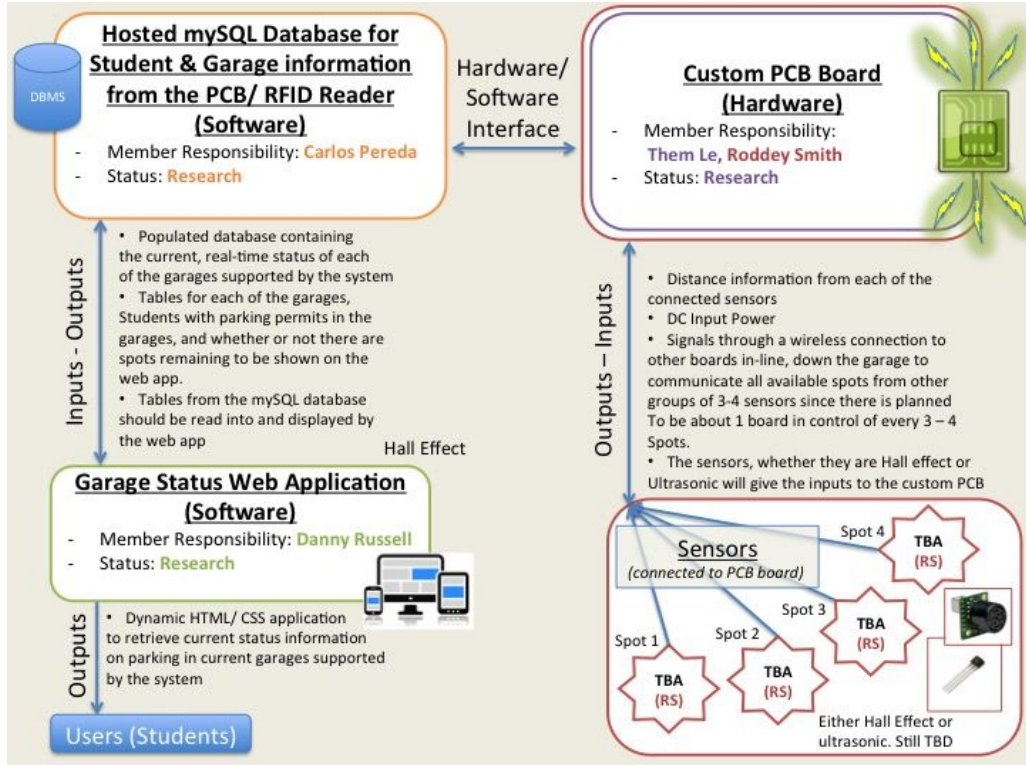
DBMS

**Hosted mySQL Database for Student & Garage information from the PCB/ RFID Reader (Software)**
- Member Responsibility: Carlos Pereda
- Status: Research

Hardware/ Software Interface

**Custom PCB Board (Hardware)**
- Member Responsibility: Them Le, Roddey Smith
- Status: Research

Inputs - Outputs

• Populated database containing the current, real-time status of each of the garages supported by the system
• Tables for each of the garages, Students with parking permits in the garages, and whether or not there are spots remaining to be shown on the web app.
• Tables from the mySQL database should be read into and displayed by the web app

Hall Effect

Outputs – Inputs

• Distance information from each of the connected sensors
• DC Input Power
• Signals through a wireless connection to other boards in-line, down the garage to communicate all available spots from other groups of 3-4 sensors since there is planned To be about 1 board in control of every 3 – 4 Spots.
• The sensors, whether they are Hall effect or Ultrasonic will give the inputs to the custom PCB

**Garage Status Web Application (Software)**
- Member Responsibility: Danny Russell
- Status: Research

Outputs

• Dynamic HTML/ CSS application to retrieve current status information on parking in current garages supported by the system

Users (Students)

Sensors
(connected to PCB board)

Spot 4
TBA
(RS)

Spot 3
TBA
(RS)

Spot 2
TBA
(RS)

Spot 1
TBA
(RS)

Either Hall Effect or ultrasonic. Still TBD